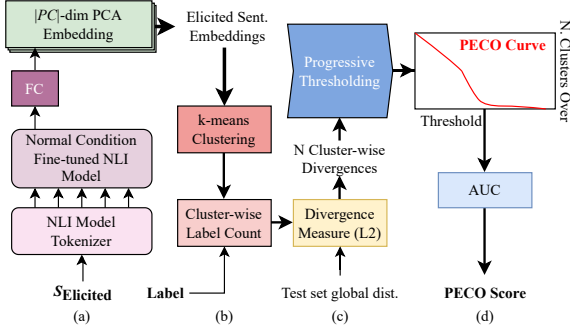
$|PC|$-dim PCA Embedding

FC

Normal Condition Fine-tuned NLI Model

NLI Model Tokenizer

$S_{\textbf{Elicited}}$

(a)

Elicited Sent. Embeddings

k-means Clustering

Cluster-wise Label Count

Label

(b)

Progressive Thresholding

N Cluster-wise Divergences

Divergence Measure (L2)

Test set global dist.

(c)

PECO Curve

N. Clusters Over

Threshold

AUC

PECO Score

(d)